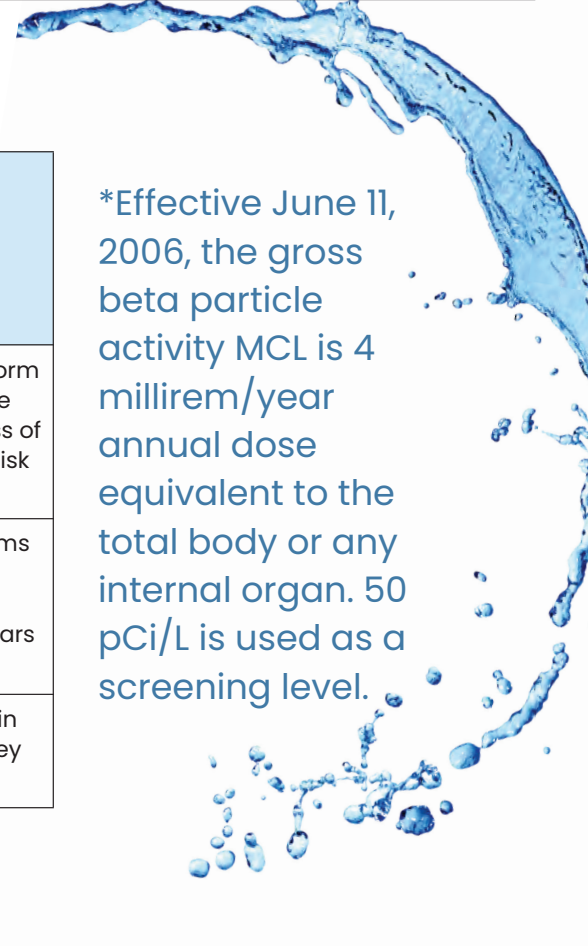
orm
e
s of
isk

ms

ars

in
ey

*Effective June 11, 2006, the gross beta particle activity MCL is 4 millirem/year annual dose equivalent to the total body or any internal organ. 50 pCi/L is used as a screening level.